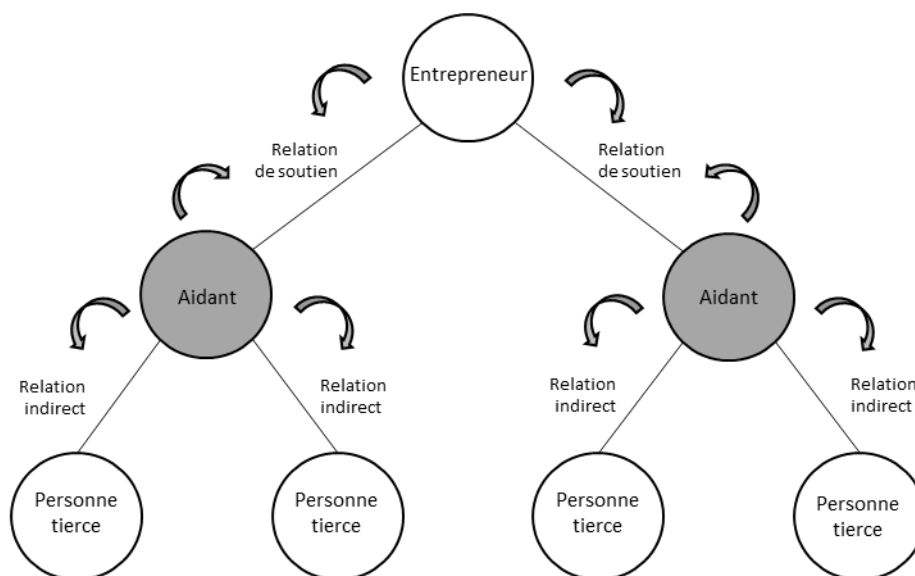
Entrepreneur

Relation de soutien

Relation de soutien

Aidant

Aidant

Relation indirect

Relation indirect

Relation indirect

Relation indirect

Personne tierce

Personne tierce

Personne tierce

Personne tierce